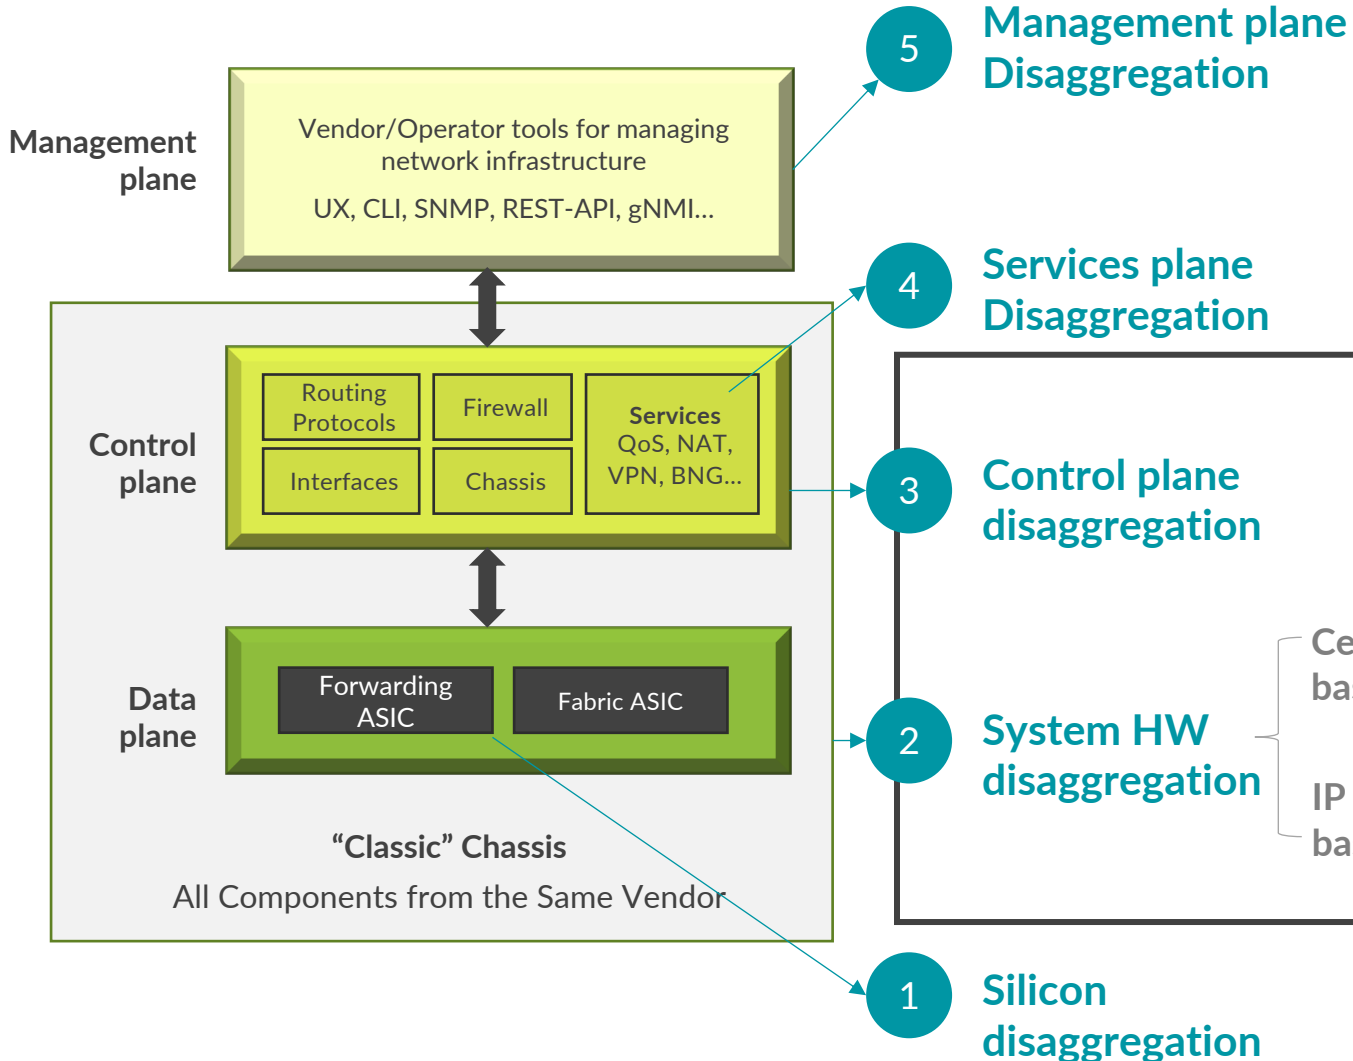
Management plane

Vendor/Operator tools for managing network infrastructure

UX, CLI, SNMP, REST-API, gNMI…

5

Management plane Disaggregation

4

Services plane Disaggregation

Control plane

Routing Protocols

Firewall

Services QoS, NAT, VPN, BNG…

Interfaces

Chassis

3

Control plane disaggregation

Data plane

Forwarding ASIC

Fabric ASIC

2

System HW disaggregation

Ce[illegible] ba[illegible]

IP ba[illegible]

“Classic” Chassis

All Components from the Same Vendor

1

Silicon disaggregation